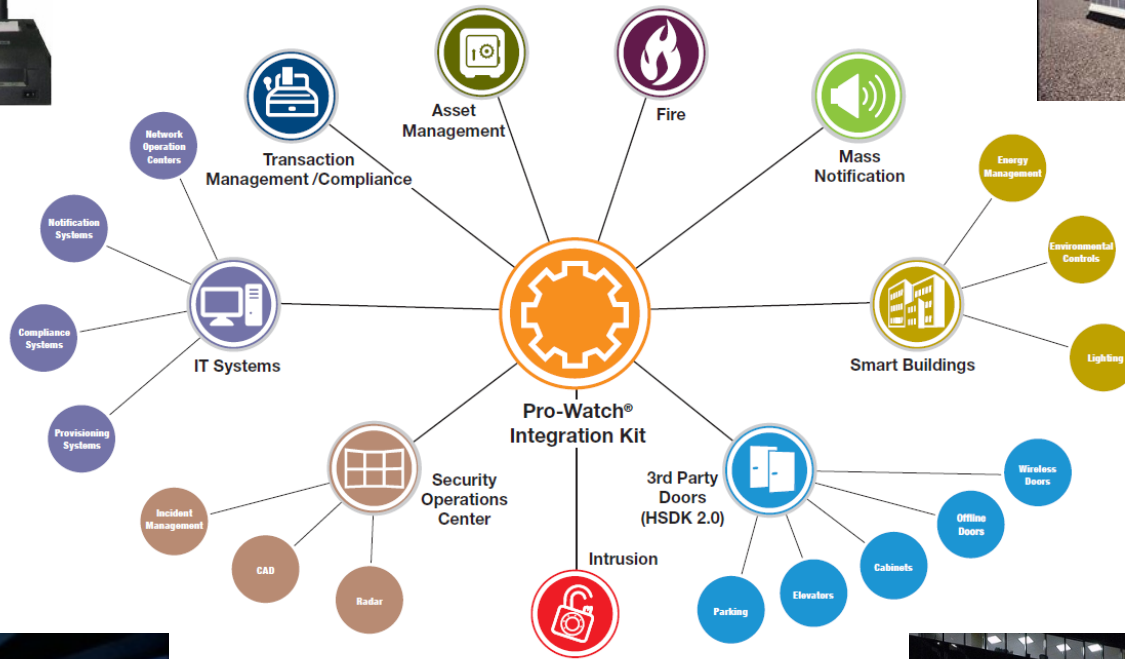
Asset Management

Fire

Transaction Management /Compliance

Mass Notification

Network Operation Centers

Energy Management

Notification Systems

Environmental Controls

Compliance Systems

IT Systems

Smart Buildings

Lighting

Pro-Watch® Integration Kit

Provisioning Systems

Security Operations Center

3rd Party Doors (HSDK 2.0)

Wireless Doors

Incident Management

Offline Doors

CAD

Intrusion

Cabinets

Radar

Parking

Elevators